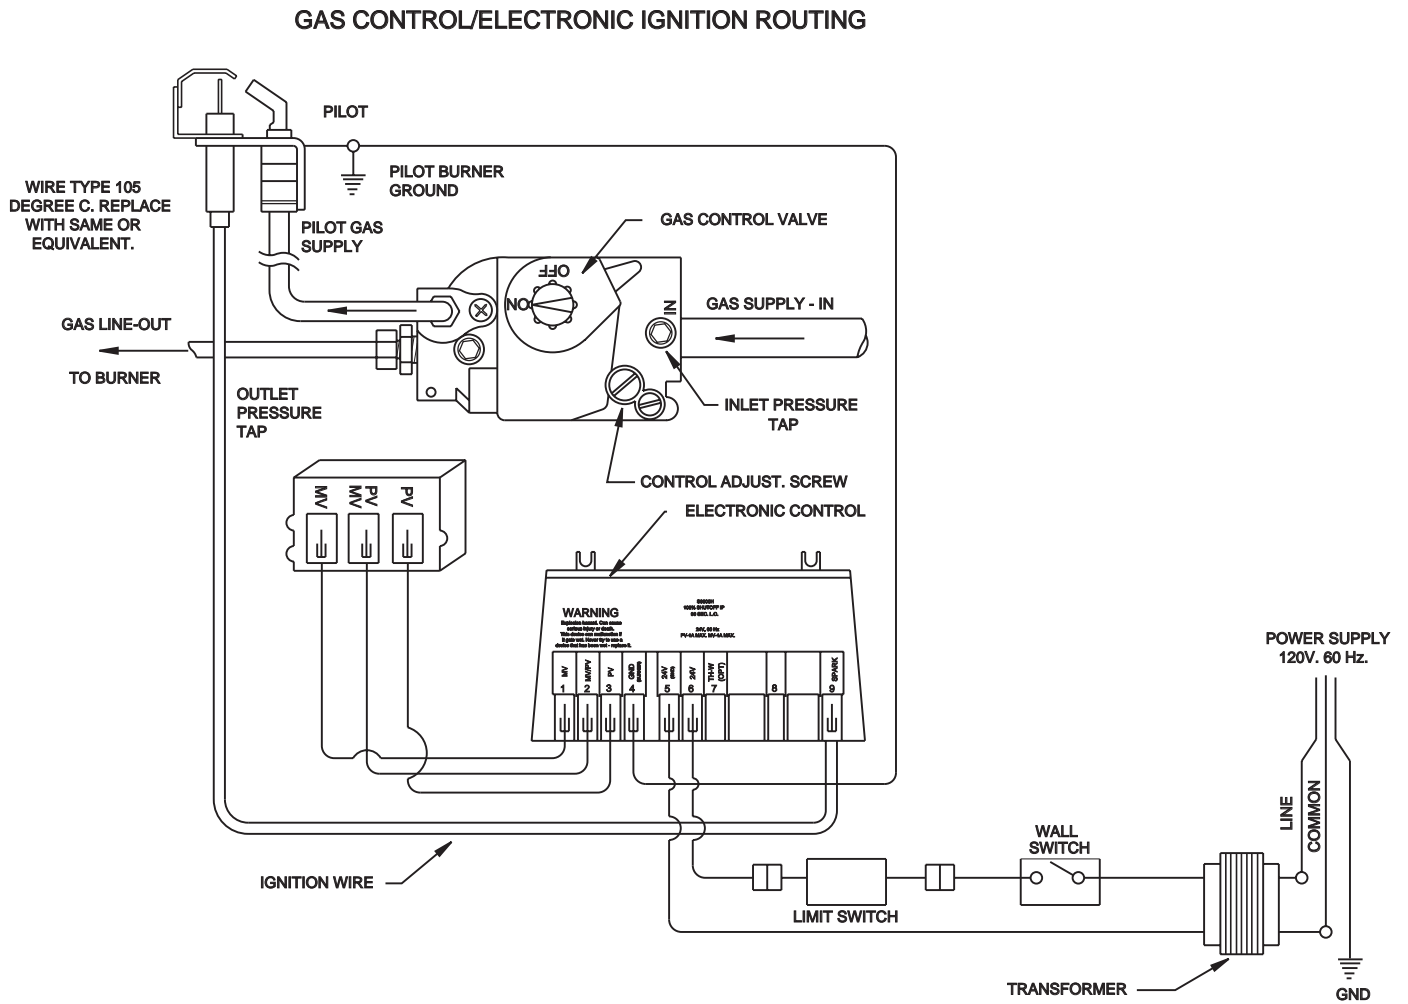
GAS CONTROL/ELECTRONIC IGNITION ROUTING

PILOT

PILOT BURNER GROUND

WIRE TYPE 105 DEGREE C. REPLACE WITH SAME OR EQUIVALENT.

PILOT GAS SUPPLY

GAS CONTROL VALVE

OFF

ON

IN

GAS SUPPLY - IN

GAS LINE-OUT

TO BURNER

OUTLET PRESSURE TAP

INLET PRESSURE TAP

CONTROL ADJUST. SCREW

ELECTRONIC CONTROL

MV

PV MV

PV

WARNING

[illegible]

| MV | MV/PV | PV | GND | 24V | 24V | TH-W (OPT) | | 8 | | SPARK |
|---|---|---|---|---|---|---|---|---|---|---|
| 1 | 2 | 3 | 4 | 5 | 6 | 7 | | 8 | | 9 |

POWER SUPPLY 120V. 60 Hz.

LINE

COMMON

WALL SWITCH

LIMIT SWITCH

IGNITION WIRE

TRANSFORMER

GND